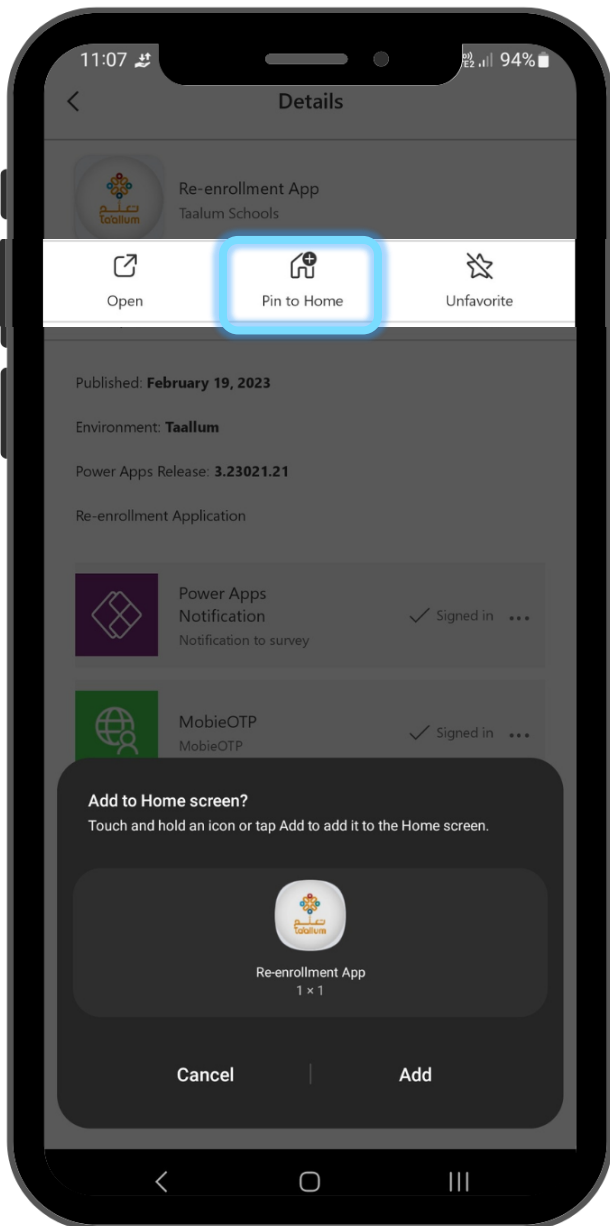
11:07 94%

Details

Re-enrollment App
Taalum Schools

تعلم
taallum

Open

Pin to Home

Unfavorite

Published: **February 19, 2023**

Environment: **Taallum**

Power Apps Release: **3.23021.21**

Re-enrollment Application

Power Apps Notification
Notification to survey
Signed in ...

MobieOTP
MobieOTP
Signed in ...

Add to Home screen?
Touch and hold an icon or tap Add to add it to the Home screen.

تعلم
taallum

Re-enrollment App
1 × 1

Cancel

Add